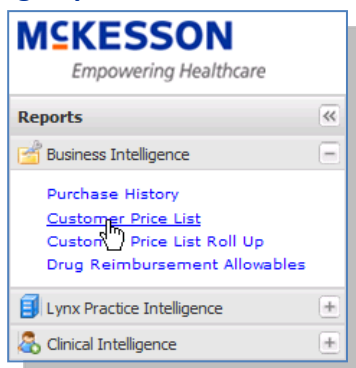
McKESSON
Empowering Healthcare

Reports

Business Intelligence

Purchase History
Customer Price List
Custom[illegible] Price List Roll Up
Drug Reimbursement Allowables

Lynx Practice Intelligence

Clinical Intelligence